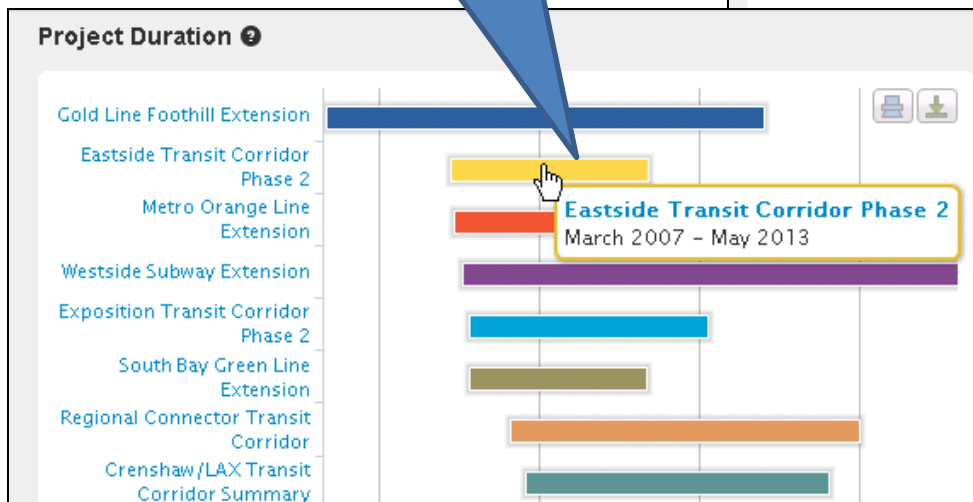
Project Duration

Gold Line Foothill Extension

Eastside Transit Corridor Phase 2

Metro Orange Line Extension

Westside Subway Extension

Exposition Transit Corridor Phase 2

South Bay Green Line Extension

Regional Connector Transit Corridor

Crenshaw/LAX Transit Corridor Summary

Eastside Transit Corridor Phase 2
March 2007 – May 2013